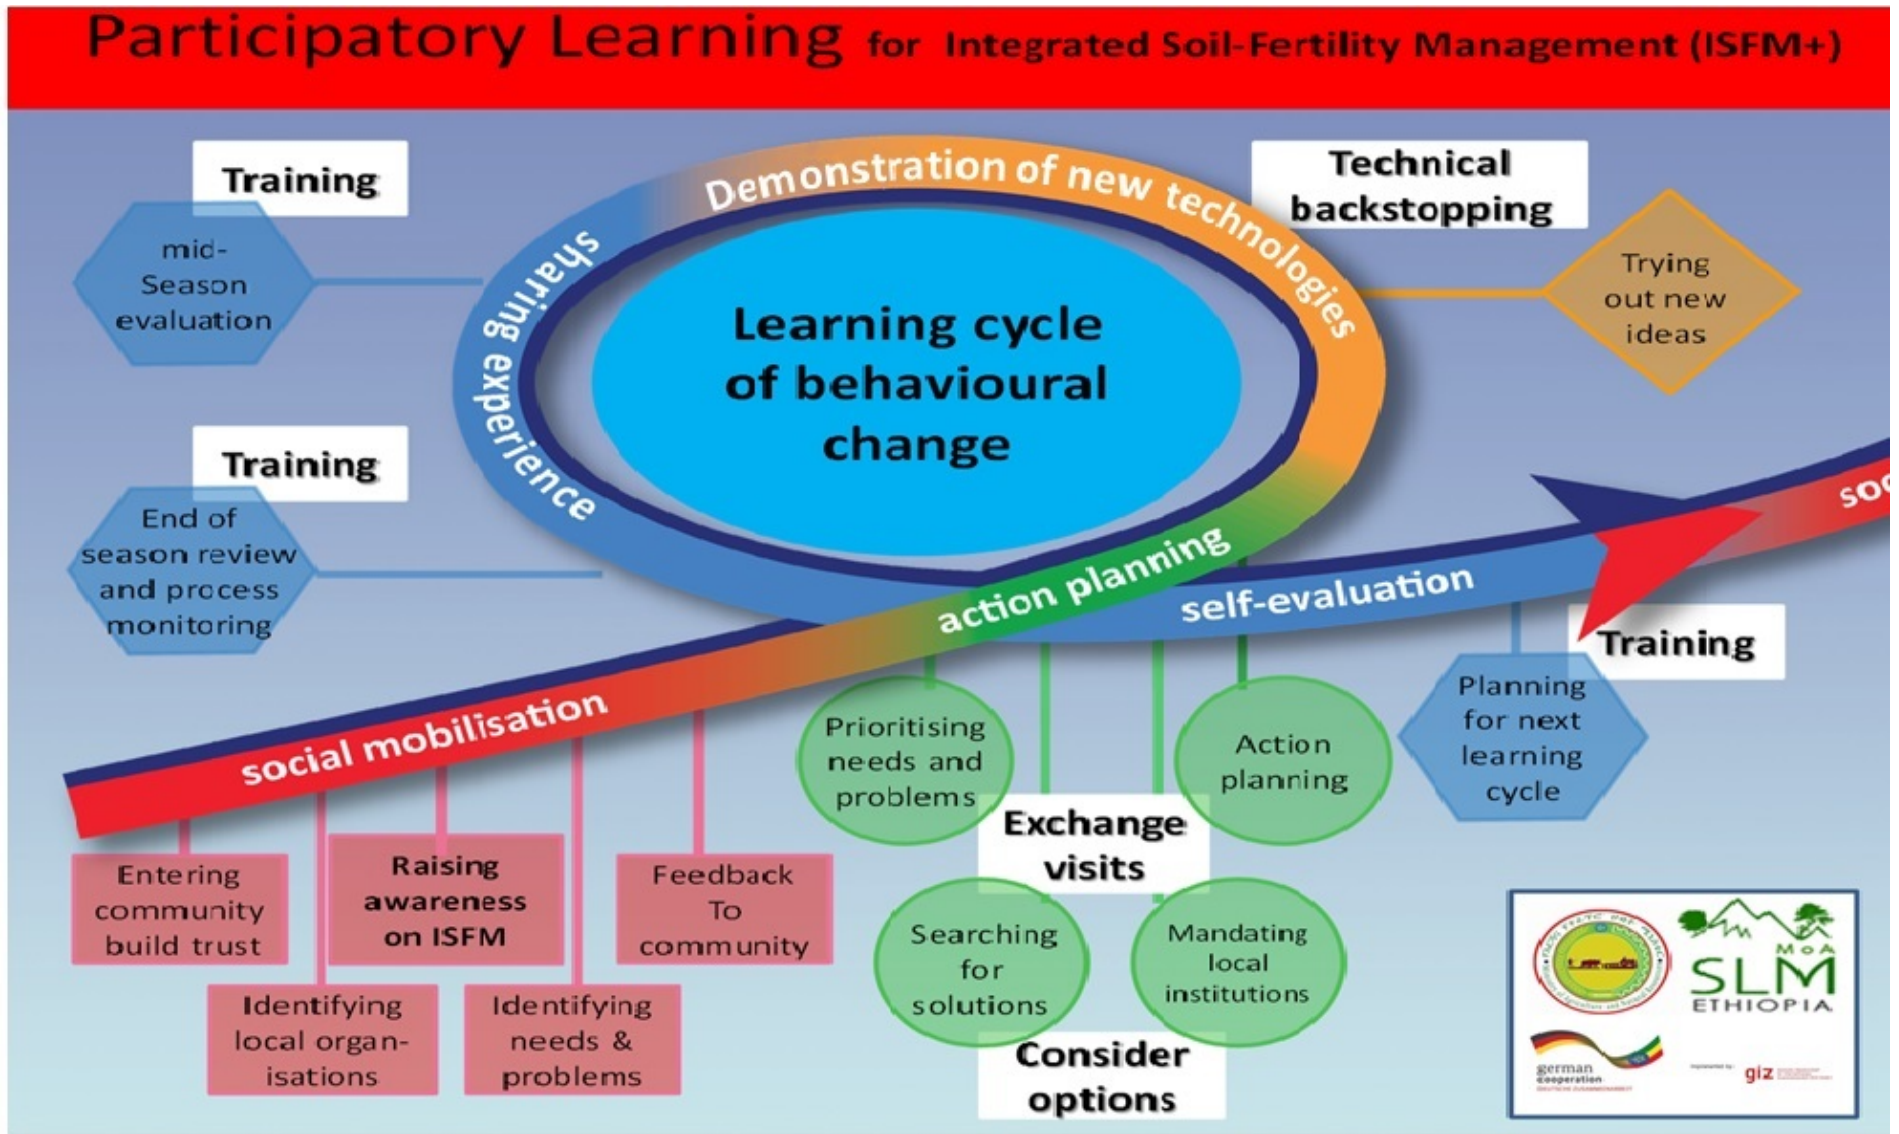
Participatory Learning for Integrated Soil-Fertility Management (ISFM+)

Training

mid-Season evaluation

Training

End of season review and process monitoring

sharing experience

Demonstration of new technologies

Learning cycle of behavioural change

Technical backstopping

Trying out new ideas

action planning

self-evaluation

soc

social mobilisation

Training

Planning for next learning cycle

Prioritising needs and problems

Action planning

Exchange visits

Searching for solutions

Mandating local institutions

Consider options

Entering community build trust

Raising awareness on ISFM

Feedback To community

Identifying local organisations

Identifying needs & problems

MoA SLM ETHIOPIA

german cooperation

giz